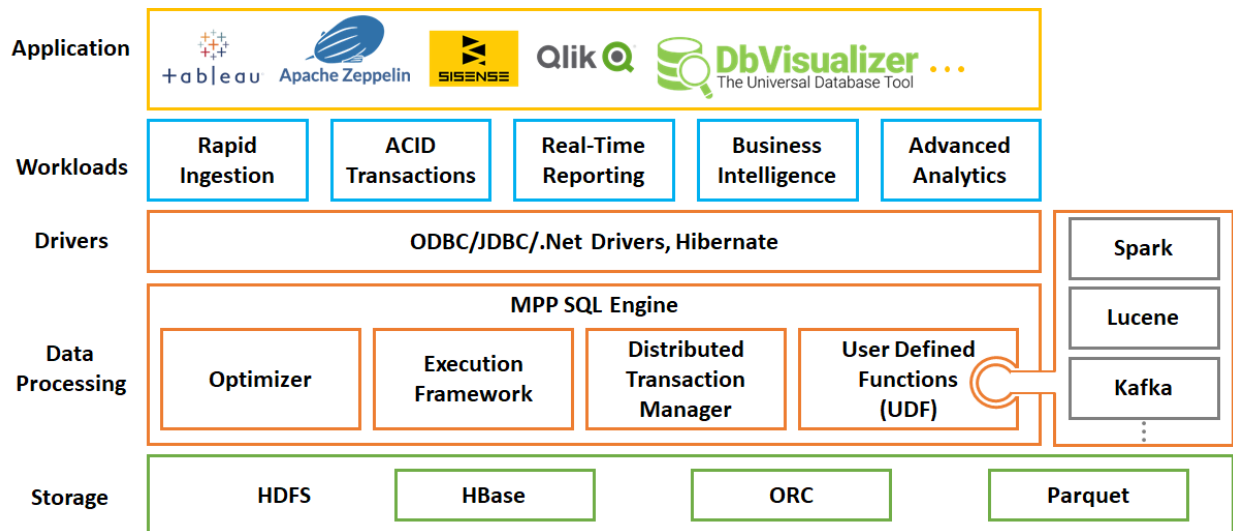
Application

+ a b | e a u

Apache Zeppelin

SISENSE

Qlik

DbVisualizer
The Universal Database Tool

...

Workloads

Rapid Ingestion

ACID Transactions

Real-Time Reporting

Business Intelligence

Advanced Analytics

Drivers

ODBC/JDBC/.Net Drivers, Hibernate

Spark

Lucene

Kafka

Data Processing

MPP SQL Engine

Optimizer

Execution Framework

Distributed Transaction Manager

User Defined Functions (UDF)

Storage

HDFS

HBase

ORC

Parquet